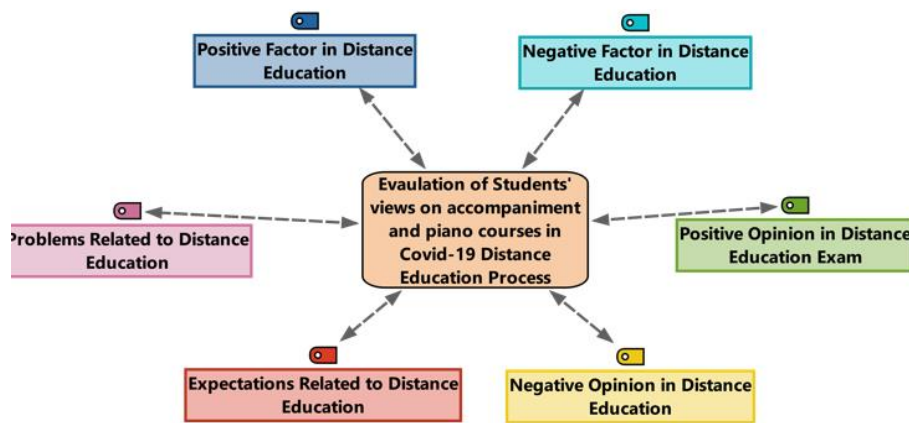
Positive Factor in Distance Education

Negative Factor in Distance Education

Evaulation of Students' views on accompaniment and piano courses in Covid-19 Distance Education Process

Problems Related to Distance Education

Positive Opinion in Distance Education Exam

Expectations Related to Distance Education

Negative Opinion in Distance Education